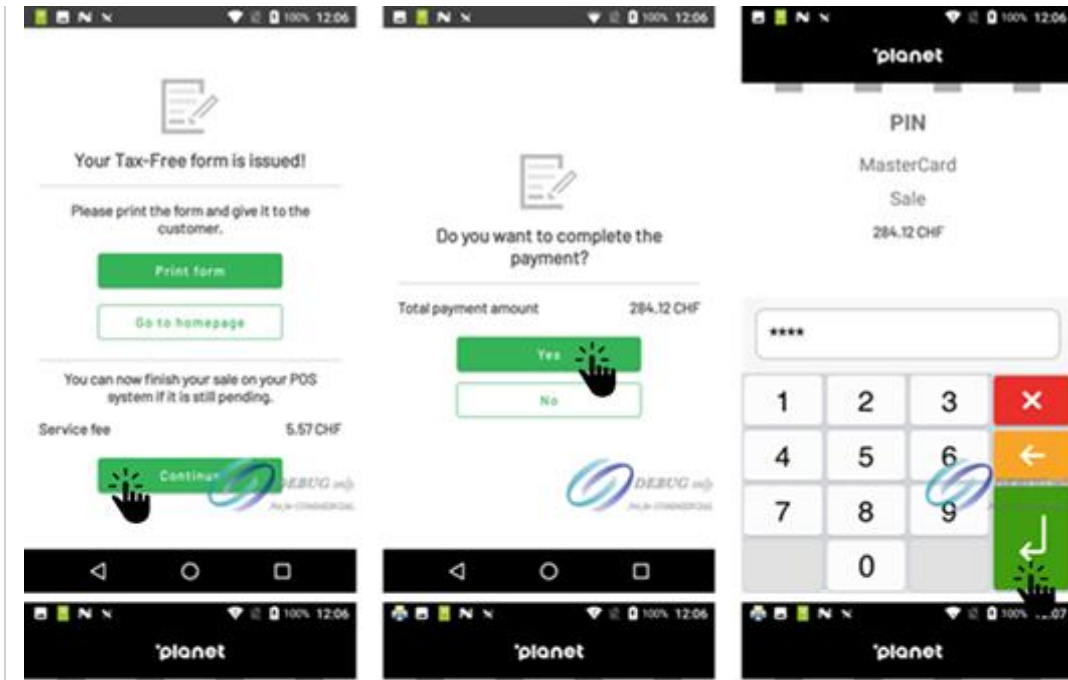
100% 12:06

Your Tax-Free form is issued!

Please print the form and give it to the customer.

Print form

Go to homepage

You can now finish your sale on your POS system if it is still pending.

Service fee 5.57 CHF

Continu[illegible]

DEBUG only

100% 12:06

Do you want to complete the payment?

Total payment amount 284.12 CHF

Yes

No

DEBUG only

100% 12:06

'planet

PIN

MasterCard

Sale

284.12 CHF

****

| 1 | 2 | 3 | × |
|---|---|---|---|
| 4 | 5 | 6 | ← |
| 7 | 8 | 9 | ↲ |
| | 0 | | |

100% 12:06

'planet

100% 12:06

'planet

100% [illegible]07

'planet